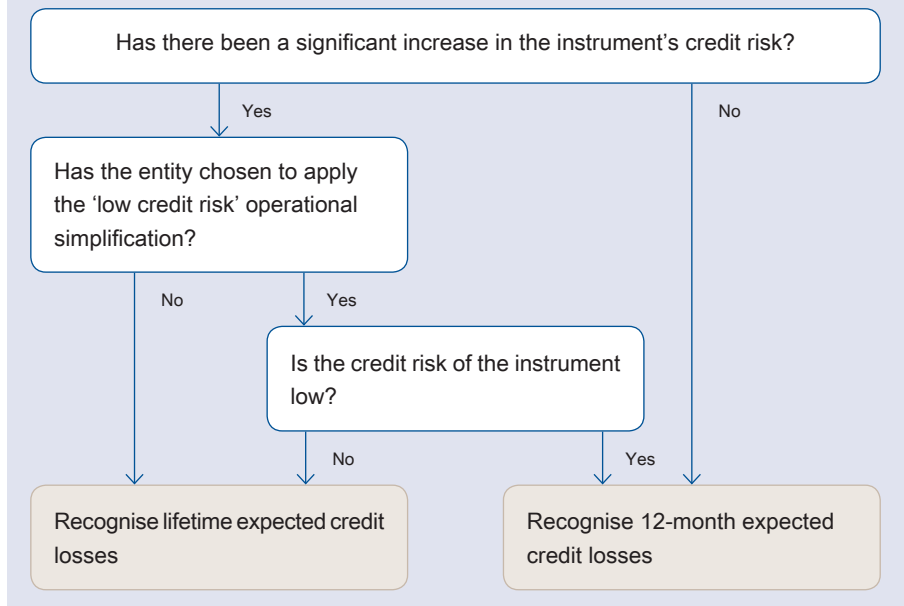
Has there been a significant increase in the instrument's credit risk?

Yes

No

Has the entity chosen to apply the 'low credit risk' operational simplification?

No

Yes

Is the credit risk of the instrument low?

No

Yes

Recognise lifetime expected credit losses

Recognise 12-month expected credit losses